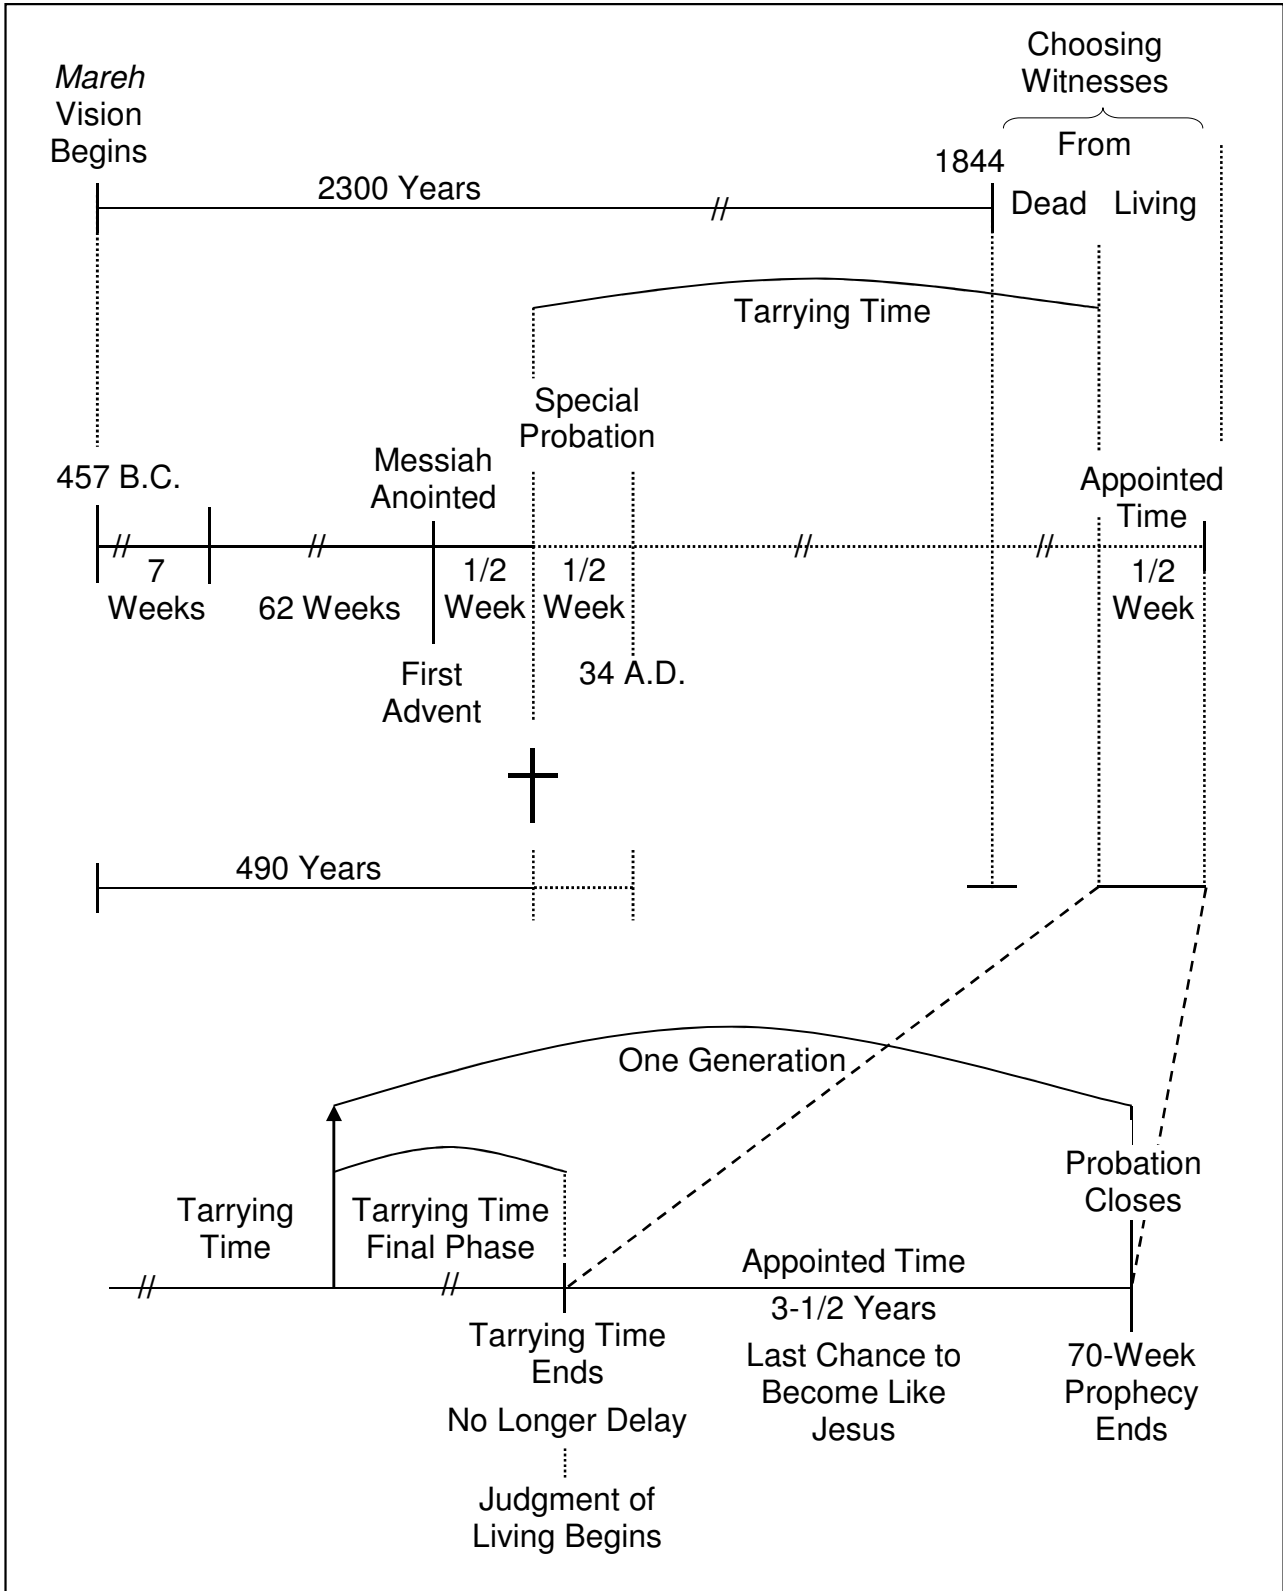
Mareh Vision Begins

Choosing Witnesses

From

1844

Dead Living

2300 Years

Tarrying Time

Special Probation

457 B.C.

Messiah Anointed

Appointed Time

7 Weeks

62 Weeks

1/2 Week

1/2 Week

1/2 Week

First Advent

34 A.D.

490 Years

One Generation

Tarrying Time

Tarrying Time Final Phase

Probation Closes

Appointed Time

3-1/2 Years

Tarrying Time Ends

No Longer Delay

Judgment of Living Begins

Last Chance to Become Like Jesus

70-Week Prophecy Ends